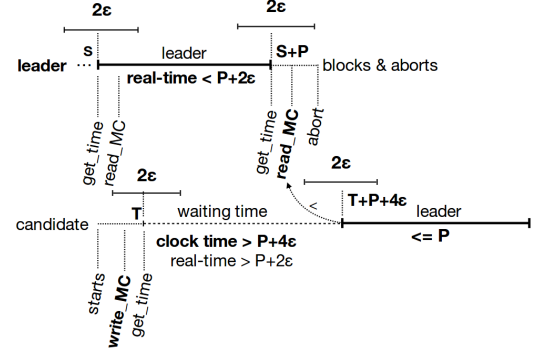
2ε
2ε
S
leader
S+P
leader
real-time < P+2ε
blocks & aborts
get_time
read_MC
get_time
read_MC
abort
2ε
2ε
<
T+P+4ε
T
waiting time
leader
candidate
clock time > P+4ε
<= P
real-time > P+2ε
starts
write_MC
get_time